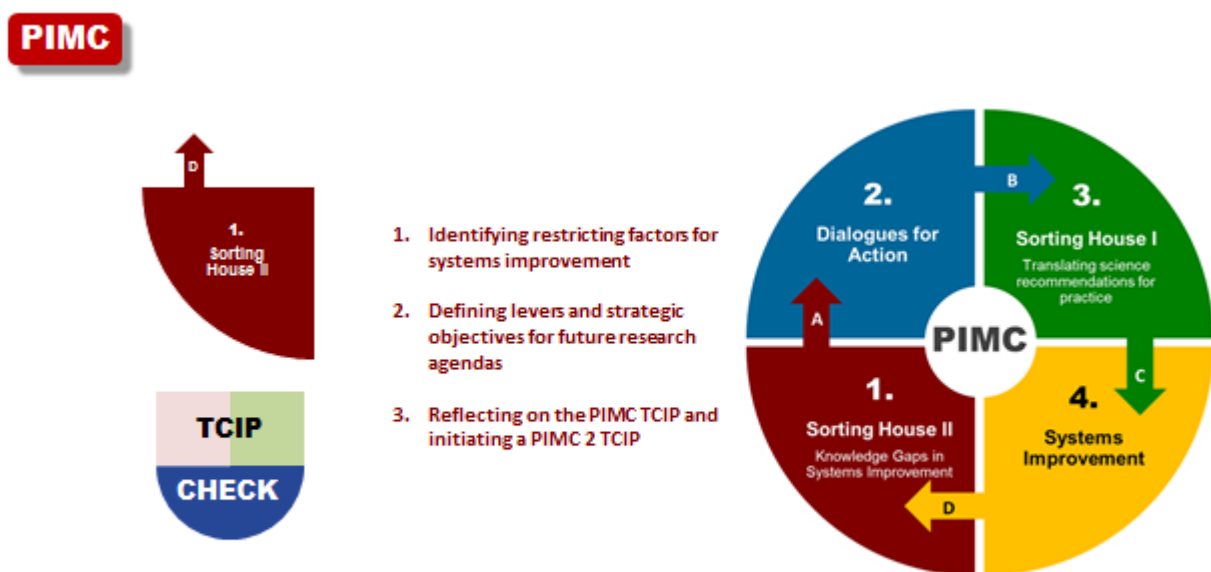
PIMC

D

1.
Sorting House II

TCIP
CHECK

1. Identifying restricting factors for systems improvement

2. Defining levers and strategic objectives for future research agendas

3. Reflecting on the PIMC TCIP and initiating a PIMC 2 TCIP

2.
Dialogues for Action

B

3.
Sorting House I
Translating science recommendations for practice

A

PIMC

C

1.
Sorting House II
Knowledge Gaps in Systems Improvement

4.
Systems Improvement

D